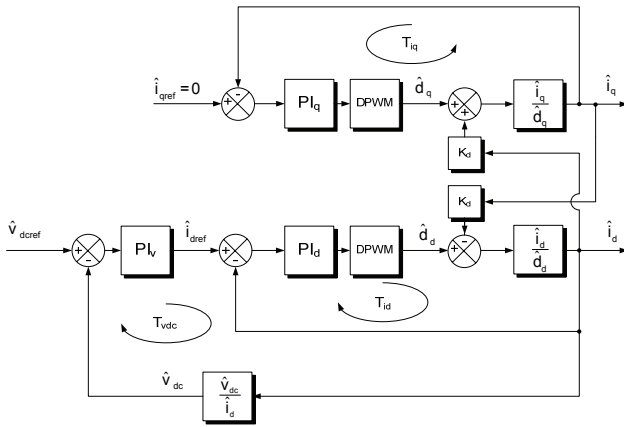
$T_{iq}$

$\hat{i}_{qref} = 0$

+ −

$PI_q$

DPWM

$\hat{d}_q$

+ +

$\frac{\hat{i}_q}{\hat{d}_q}$

$\hat{i}_q$

$K_d$

$K_d$

$\hat{v}_{dcref}$

+ −

$PI_v$

$\hat{i}_{dref}$

+ −

$PI_d$

DPWM

$\hat{d}_d$

+ −

$\frac{\hat{i}_d}{\hat{d}_d}$

$\hat{i}_d$

$T_{id}$

$T_{vdc}$

$\hat{v}_{dc}$

$\frac{\hat{v}_{dc}}{\hat{i}_d}$